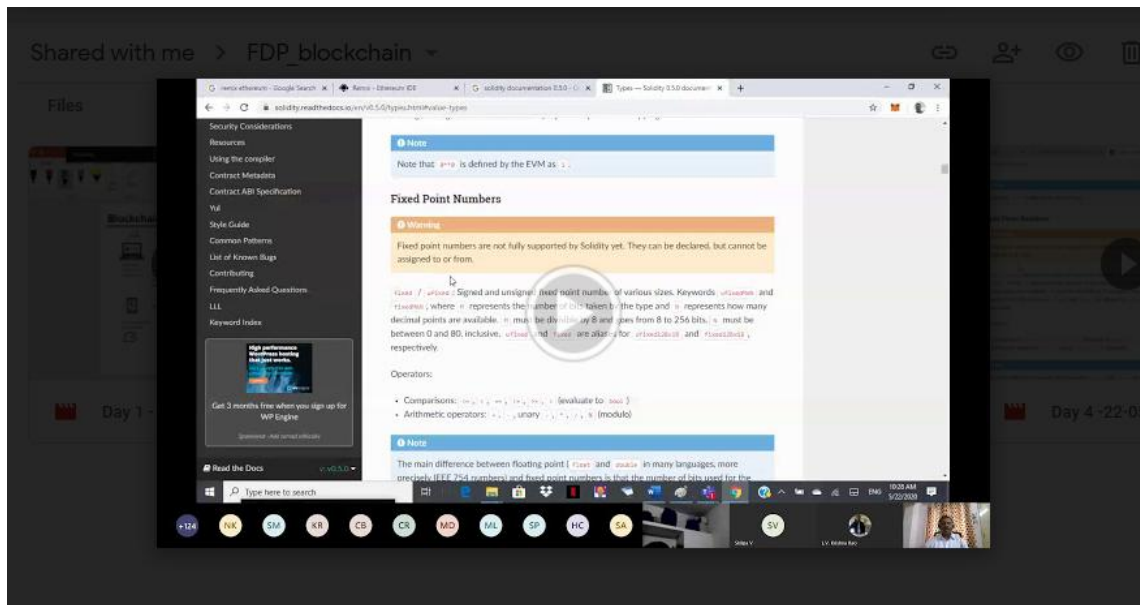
Shared with me > FDP_blockchain

Files

remix ethereum - Google Search × | Remix - Ethereum IDE × | solidity documentation 0.5.0 × | Types — Solidity 0.5.0 documentation × | +

solidity.readthedocs.io/en/v0.5.0/types.html#value-types

Security Considerations
Resources
Using the compiler
Contract Metadata
Contract ABI Specification
Yul
Style Guide
Common Patterns
List of Known Bugs
Contributing
Frequently Asked Questions
LLL
Keyword Index

High performance WordPress hosting that just works.

Get 3 months free when you sign up for WP Engine

Read the Docs v: v0.5.0

Note

Note that 0**0 is defined by the EVM as 1.

Fixed Point Numbers

Warning

Fixed point numbers are not fully supported by Solidity yet. They can be declared, but cannot be assigned to or from.

fixed / ufixed: Signed and unsigned fixed point number of various sizes. Keywords ufixedMxN and fixedMxN, where M represents the number of bits taken by the type and N represents how many decimal points are available. M must be divisible by 8 and goes from 8 to 256 bits. N must be between 0 and 80, inclusive. ufixed and fixed are aliases for ufixed128x18 and fixed128x18, respectively.

Operators:

• Comparisons: <=, <, ==, !=, >=, > (evaluate to bool)
• Arithmetic operators: +, -, unary -, *, /, % (modulo)

Note

The main difference between floating point (float and double in many languages, more precisely IEEE 754 numbers) and fixed point numbers is that the number of bits used for the

Type here to search

10:20 AM 5/22/2020 ENG

Day 1 -

Day 4 -22-0

+124 NK SM KR CB CR MD ML SP HC SA SV

Shilpa V

L.V. Krishna Rao